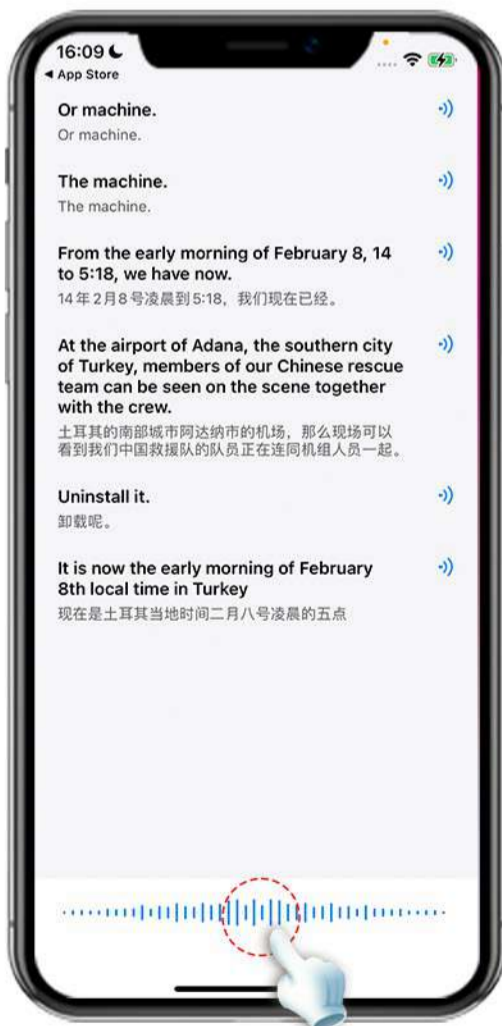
16:09
◀ App Store

Or machine.
Or machine.

The machine.
The machine.

From the early morning of February 8, 14 to 5:18, we have now.
14年2月8号凌晨到5:18，我们现在已经。

At the airport of Adana, the southern city of Turkey, members of our Chinese rescue team can be seen on the scene together with the crew.
土耳其的南部城市阿达纳市的机场，那么现场可以看到我们中国救援队的队员正在连同机组人员一起。

Uninstall it.
卸载呢。

It is now the early morning of February 8th local time in Turkey
现在是土耳其当地时间二月八号凌晨的五点